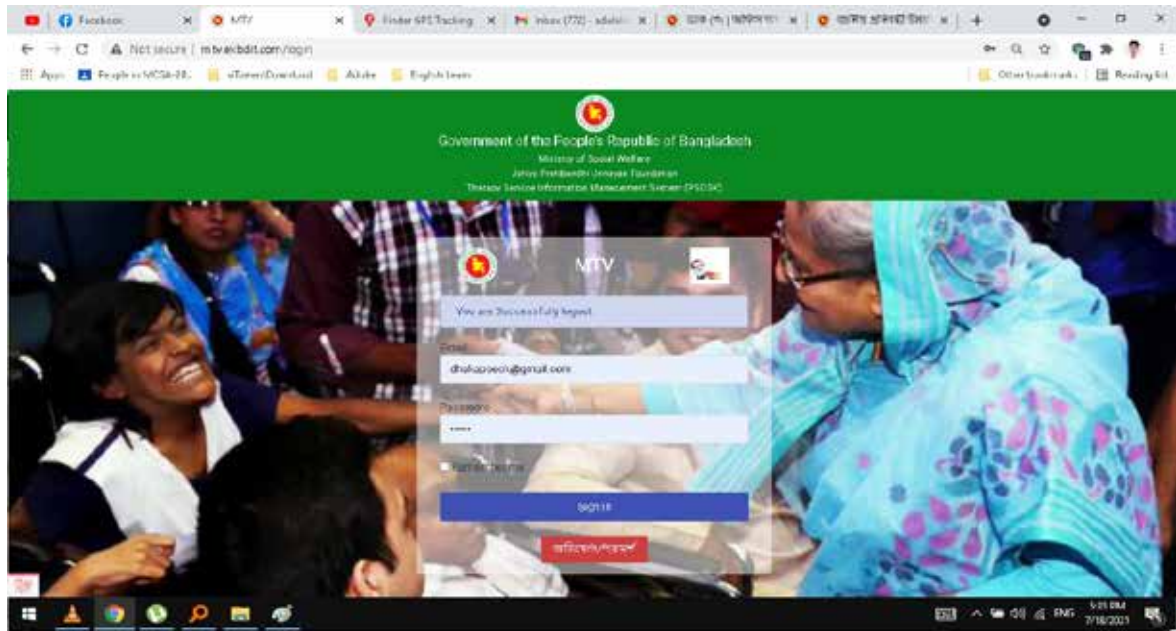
Facebook × MTV × Finder GPS Tracking × Inbox (772) - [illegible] × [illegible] × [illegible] × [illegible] × +

Not secure | mtv.eicbdit.com/login

Apps People vs MCSA-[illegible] uTorrent Download Adobe English learn Other bookmarks Reading list

Government of the People's Republic of Bangladesh
Ministry of Social Welfare
Jatiyo Protibandhi Unnayan Foundation
Therapy Service Information Management System (TSIMS)

MTV

You are Successfully logout

Email
dhakapoeclu@gmail.com

Password
•••••

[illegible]

Sign in

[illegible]

ENG 5:21 PM 7/18/2021